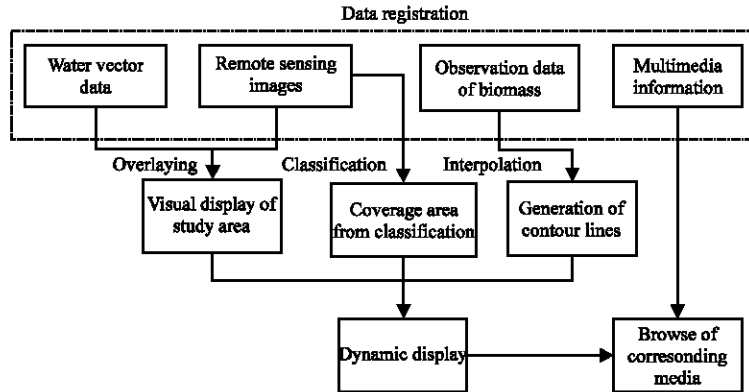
Data registration

Water vector data

Remote sensing images

Observation data of biomass

Multimedia information

Overlaying

Classification

Interpolation

Visual display of study area

Coverage area from classification

Generation of contour lines

Dynamic display

Browse of coresonding media